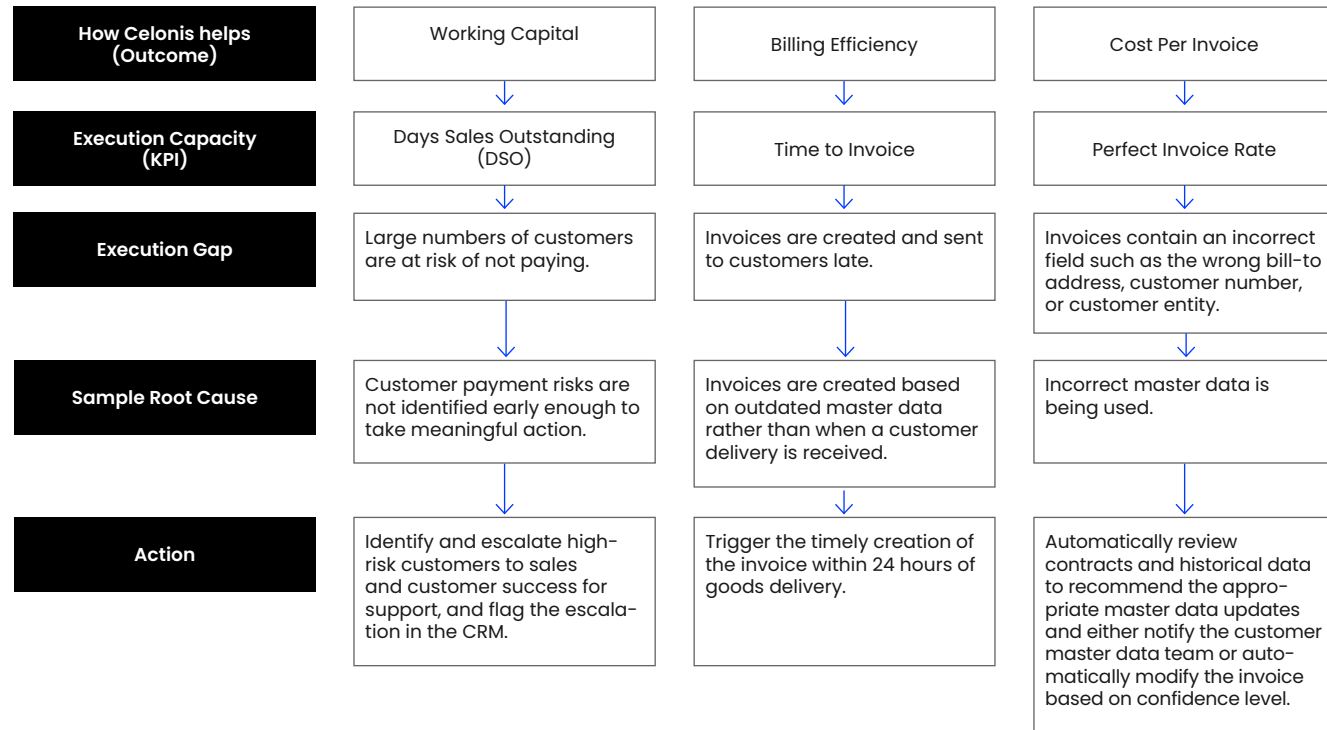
| | | | |
|---|---|---|---|
| **How Celonis helps (Outcome)** | Working Capital | Billing Efficiency | Cost Per Invoice |
| **Execution Capacity (KPI)** | Days Sales Outstanding (DSO) | Time to Invoice | Perfect Invoice Rate |
| **Execution Gap** | Large numbers of customers are at risk of not paying. | Invoices are created and sent to customers late. | Invoices contain an incorrect field such as the wrong bill-to address, customer number, or customer entity. |
| **Sample Root Cause** | Customer payment risks are not identified early enough to take meaningful action. | Invoices are created based on outdated master data rather than when a customer delivery is received. | Incorrect master data is being used. |
| **Action** | Identify and escalate high-risk customers to sales and customer success for support, and flag the escalation in the CRM. | Trigger the timely creation of the invoice within 24 hours of goods delivery. | Automatically review contracts and historical data to recommend the appropriate master data updates and either notify the customer master data team or automatically modify the invoice based on confidence level. |